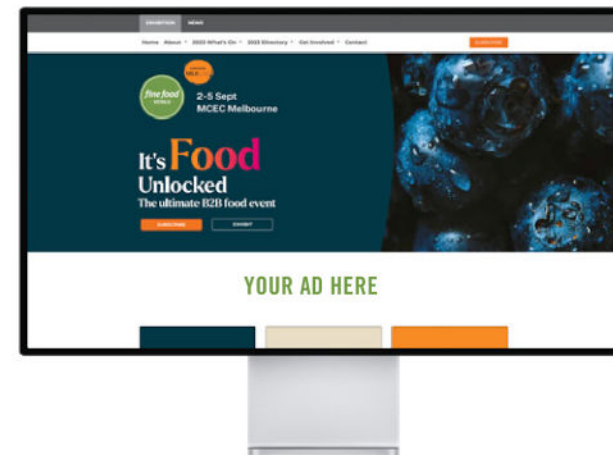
EXHIBITION NEWS

Home About 2023 What's On 2023 Directory Get Involved Contact

SUBSCRIBE

fine food AUSTRALIA

2-5 Sept
MCEC Melbourne

It's Food Unlocked
The ultimate B2B food event

SUBSCRIBE
EXHIBIT

YOUR AD HERE